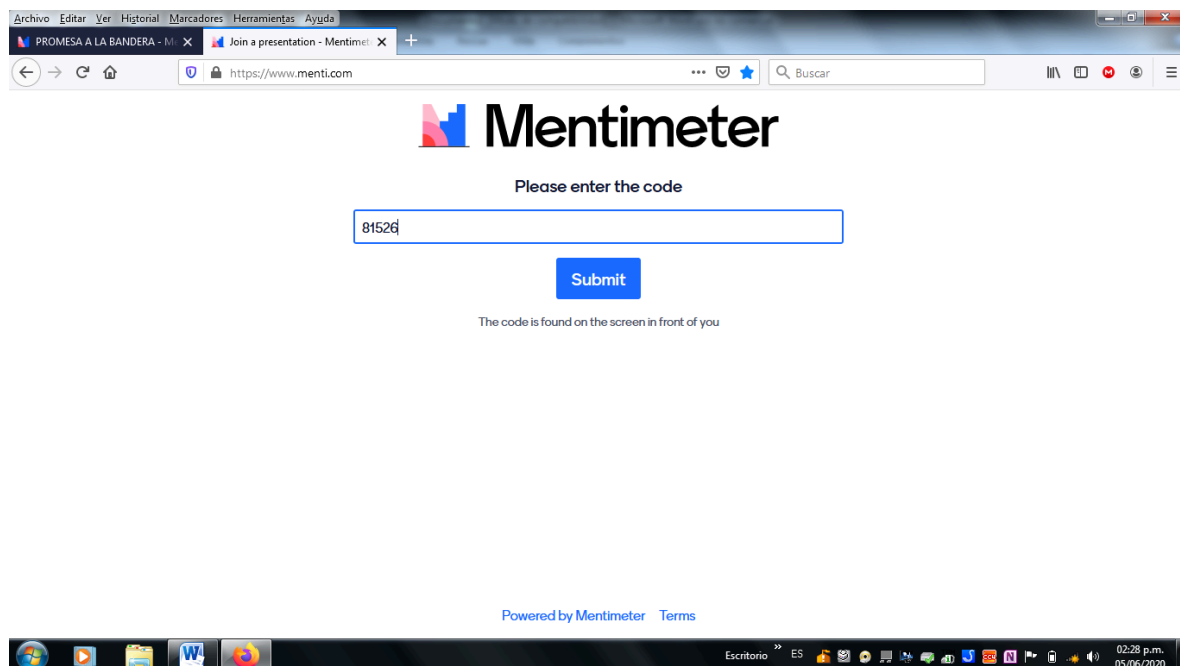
Archivo Editar Ver Historial Marcadores Herramientas Ayuda

PROMESA A LA BANDERA - Me
Join a presentation - Mentimet

https://www.menti.com

Buscar

Mentimeter

Please enter the code

81526

Submit

The code is found on the screen in front of you

Powered by Mentimeter Terms

Escritorio ES 02:28 p.m. 05/06/2020